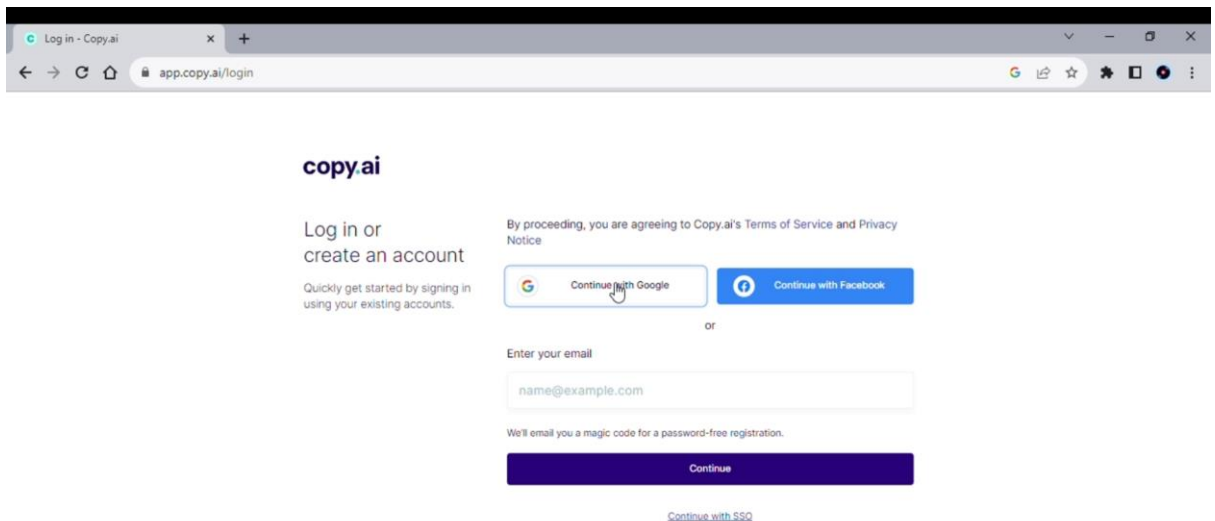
Log in - Copy.ai

app.copy.ai/login

copy.ai

Log in or create an account

Quickly get started by signing in using your existing accounts.

By proceeding, you are agreeing to Copy.ai's Terms of Service and Privacy Notice

Continue with Google

Continue with Facebook

or

Enter your email

name@example.com

We'll email you a magic code for a password-free registration.

Continue

Continue with SSO